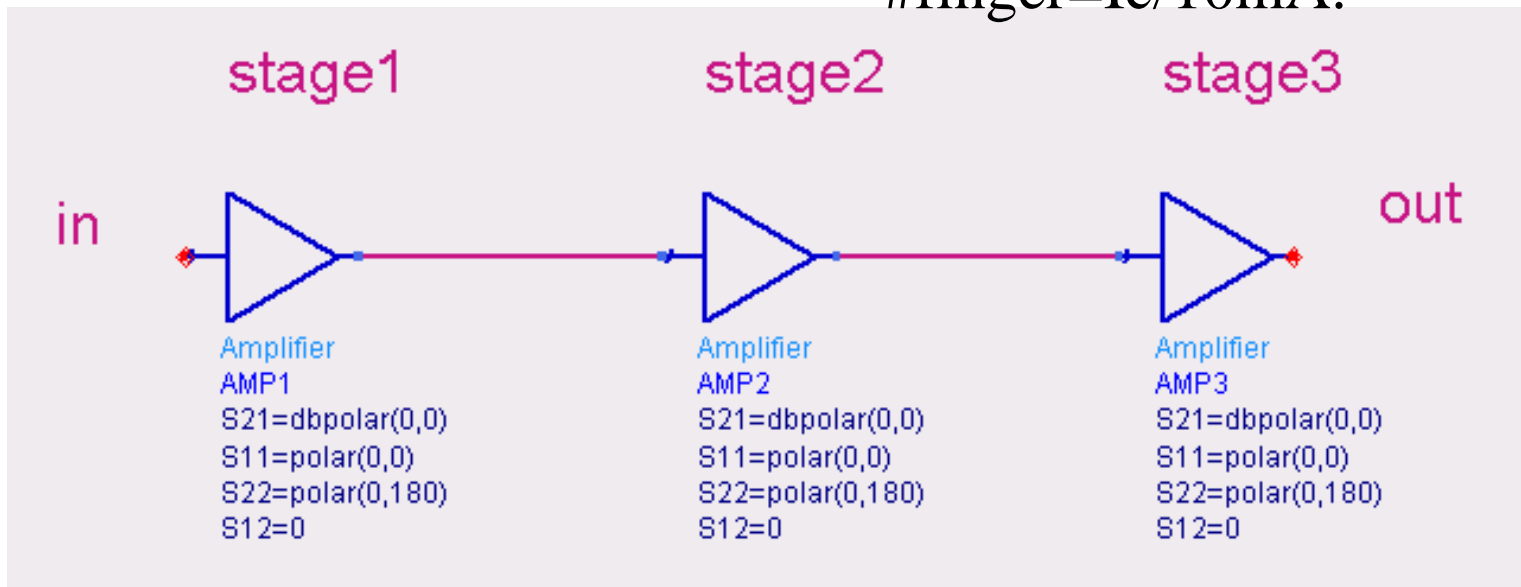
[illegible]

stage1

stage2

stage3

in

out

Amplifier
AMP1
S21=dbpolar(0,0)
S11=polar(0,0)
S22=polar(0,180)
S12=0

Amplifier
AMP2
S21=dbpolar(0,0)
S11=polar(0,0)
S22=polar(0,180)
S12=0

Amplifier
AMP3
S21=dbpolar(0,0)
S11=polar(0,0)
S22=polar(0,180)
S12=0